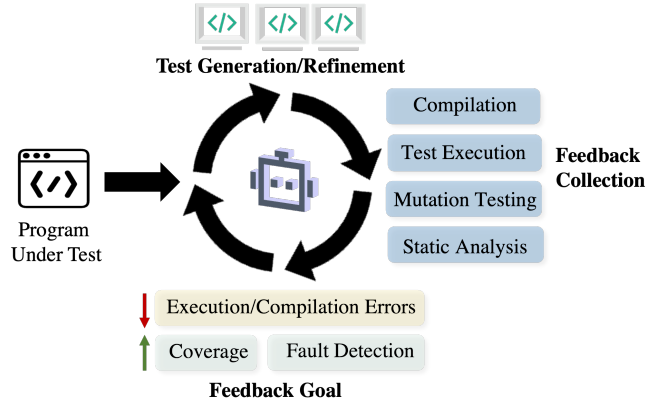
</>
</>
</>

Test Generation/Refinement

Compilation

Test Execution

Mutation Testing

Static Analysis

Feedback Collection

</>

Program Under Test

Execution/Compilation Errors

Coverage

Fault Detection

Feedback Goal